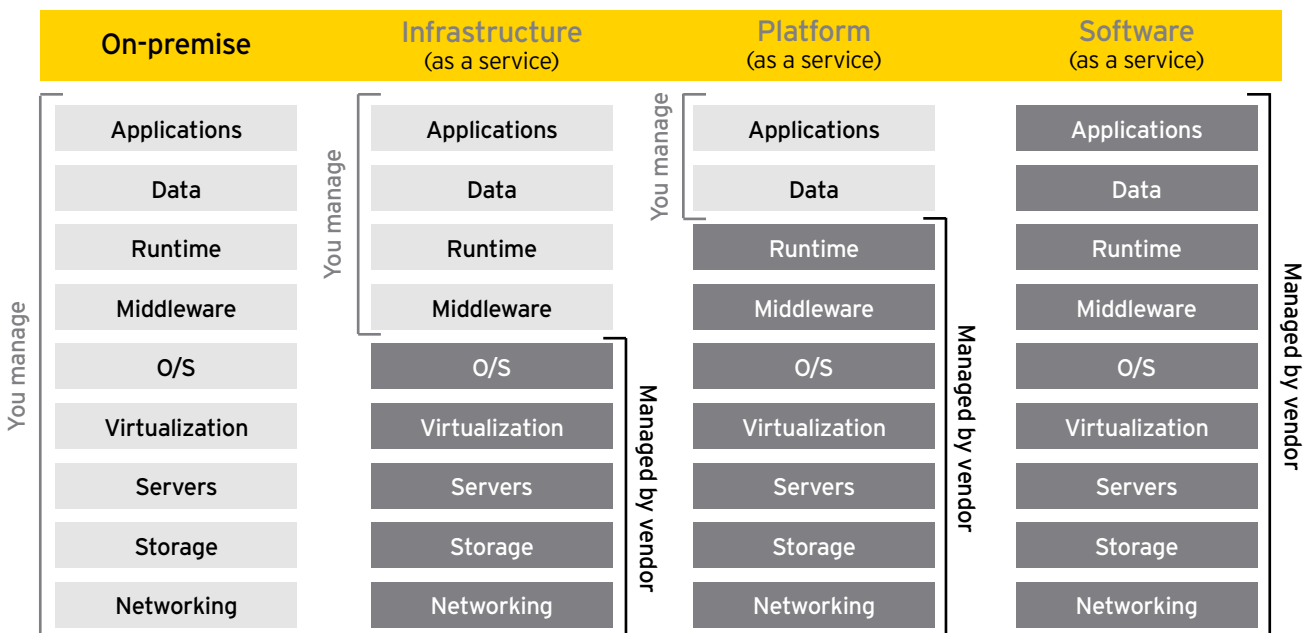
On-premise

You manage

Applications
Data
Runtime
Middleware
O/S
Virtualization
Servers
Storage
Networking

Infrastructure
(as a service)

You manage

Applications
Data
Runtime
Middleware

Managed by vendor

O/S
Virtualization
Servers
Storage
Networking

Platform
(as a service)

You manage

Applications
Data

Managed by vendor

Runtime
Middleware
O/S
Virtualization
Servers
Storage
Networking

Software
(as a service)

Managed by vendor

Applications
Data
Runtime
Middleware
O/S
Virtualization
Servers
Storage
Networking